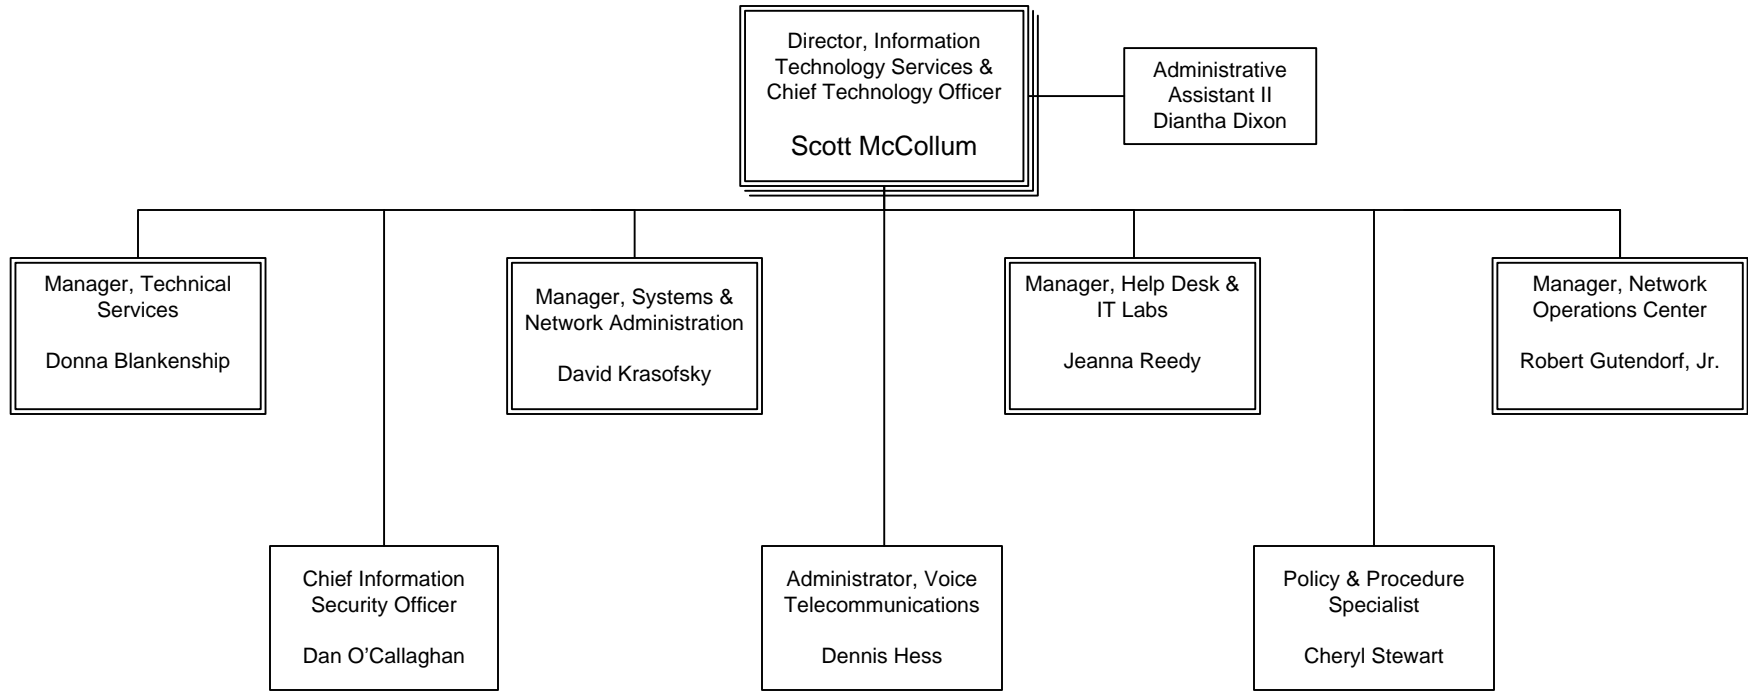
Director, Information Technology Services & Chief Technology Officer

Scott McCollum

Administrative Assistant II
Diantha Dixon

Manager, Technical Services

Donna Blankenship

Manager, Systems & Network Administration

David Krasofsky

Manager, Help Desk & IT Labs

Jeanna Reedy

Manager, Network Operations Center

Robert Gutendorf, Jr.

Chief Information Security Officer

Dan O'Callaghan

Administrator, Voice Telecommunications

Dennis Hess

Policy & Procedure Specialist

Cheryl Stewart